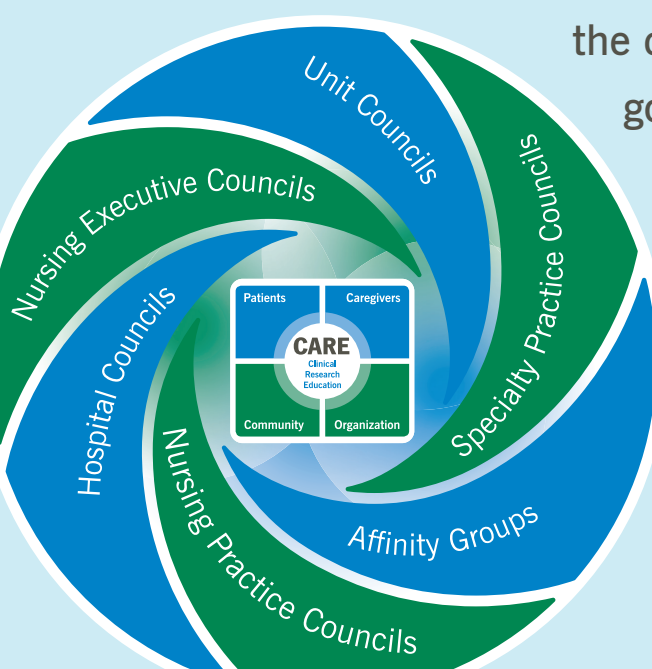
the c
go

Unit Councils

Nursing Executive Councils

Specialty Practice Councils

Hospital Councils

Patients

Caregivers

CARE
Clinical
Research
Education

Community

Organization

Nursing Practice Councils

Affinity Groups